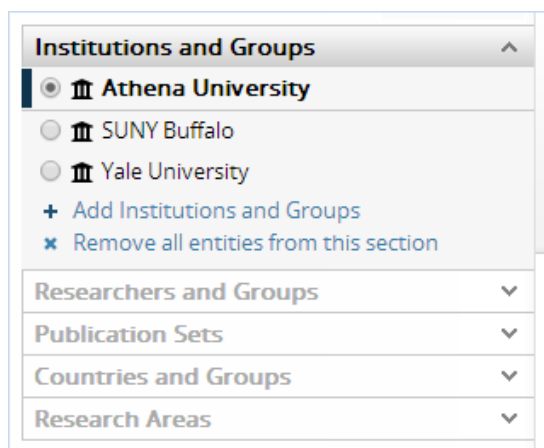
Institutions and Groups

Athena University

SUNY Buffalo

Yale University

+ Add Institutions and Groups

× Remove all entities from this section

Researchers and Groups

Publication Sets

Countries and Groups

Research Areas